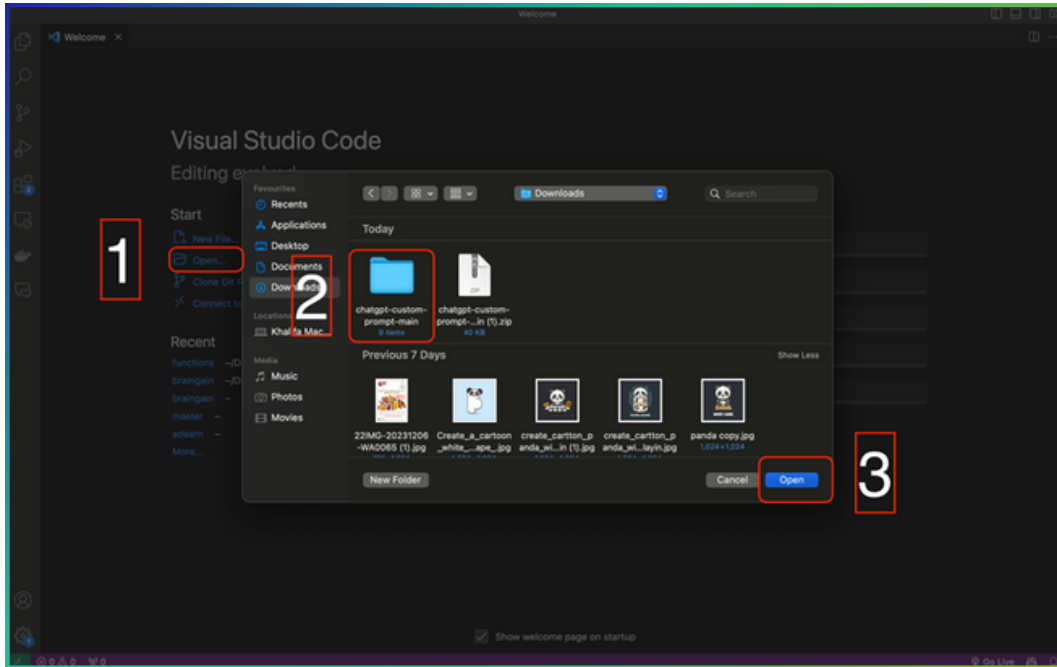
Welcome

Welcome ×

Visual Studio Code

Editing evolved

Start

New File...

Open...

Clone Git R...

Connect to...

Recent

functions ~/D...

braingain ~/D...

braingain ~/...

master ~/...

adearn ~/...

More...

1

Favourites

Recents

Applications

Desktop

Documents

Downloads

Locations

Khalifa Mac...

Media

Music

Photos

Movies

2

Downloads

Search

Today

chatgpt-custom-prompt-main
9 items

ZIP

chatgpt-custom-prompt-...in (1).zip
40 KB

Previous 7 Days

Show Less

22IMG-20231206-WA0065 (1).jpg

Create_a_cartoon_white_...ape_.jpg

create_cartton_panda_wi...in (1).jpg

create_cartton_panda_wi...layin.jpg

panda copy.jpg
1,024 × 1,024

New Folder

Cancel

Open

3

Show welcome page on startup

⊗ 0 ⚠ 0 ⚡0

Go Live